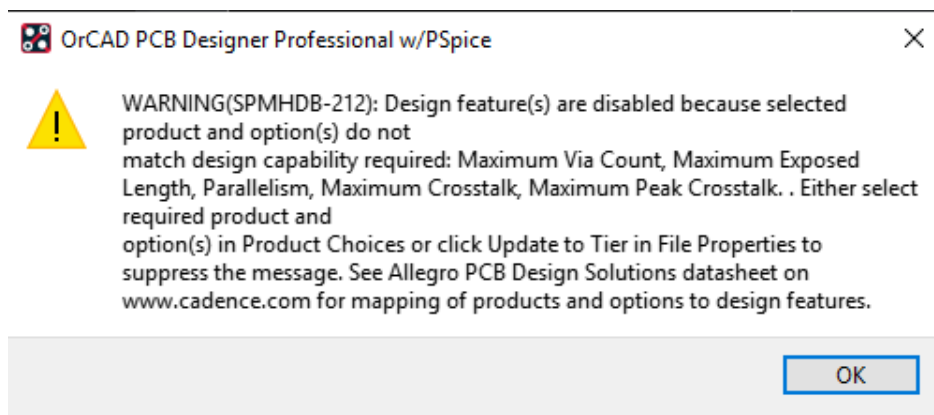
OrCAD PCB Designer Professional w/PSpice

WARNING(SPMHDB-212): Design feature(s) are disabled because selected product and option(s) do not
match design capability required: Maximum Via Count, Maximum Exposed Length, Parallelism, Maximum Crosstalk, Maximum Peak Crosstalk. . Either select required product and
option(s) in Product Choices or click Update to Tier in File Properties to suppress the message. See Allegro PCB Design Solutions datasheet on www.cadence.com for mapping of products and options to design features.

OK